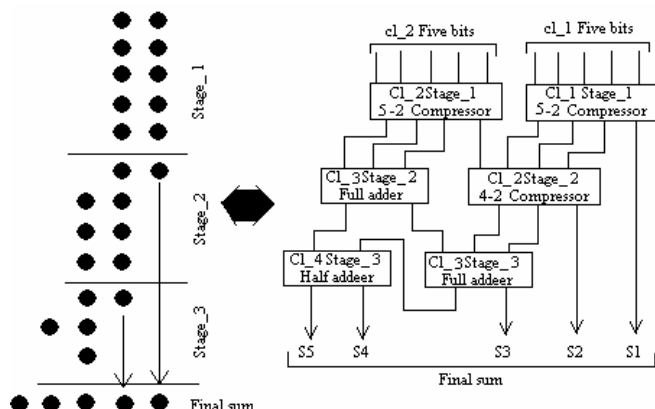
Stage_1

Stage_2

Stage_3

Final sum

cl_2 Five bits

cl_1 Five bits

Cl_2Stage_1
5-2 Compressor

Cl_1 Stage_1
5-2 Compressor

Cl_3Stage_2
Full adder

Cl_2Stage_2
4-2 Compressor

Cl_4 Stage_3
Half addeer

Cl_3Stage_3
Full addeer

S5 S4 S3 S2 S1

Final sum